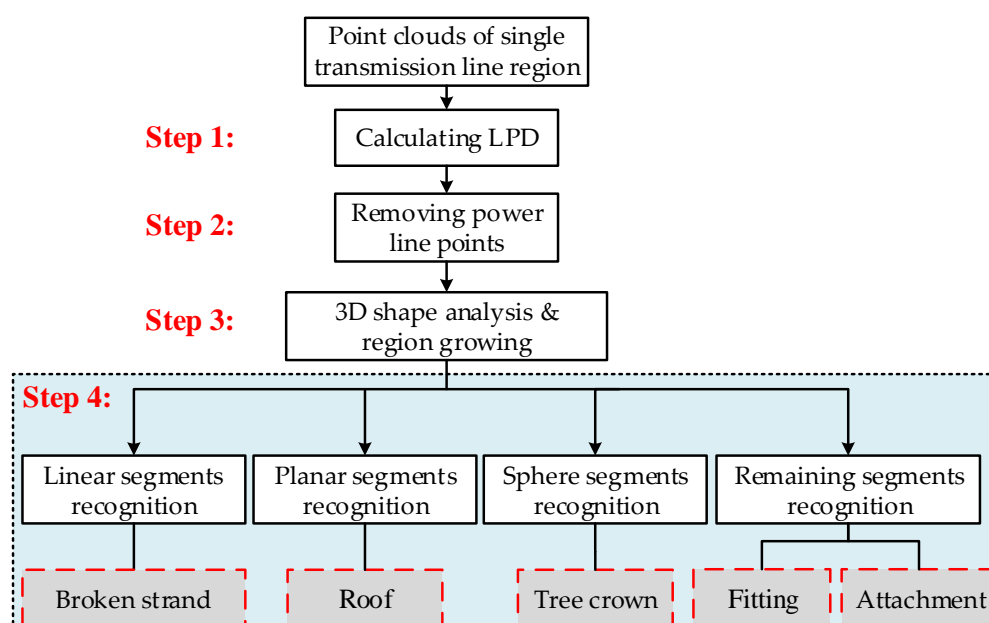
Point clouds of single transmission line region

Step 1:

Calculating LPD

Step 2:

Removing power line points

Step 3:

3D shape analysis & region growing

Step 4:

Linear segments recognition

Planar segments recognition

Sphere segments recognition

Remaining segments recognition

Broken strand

Roof

Tree crown

Fitting

Attachment